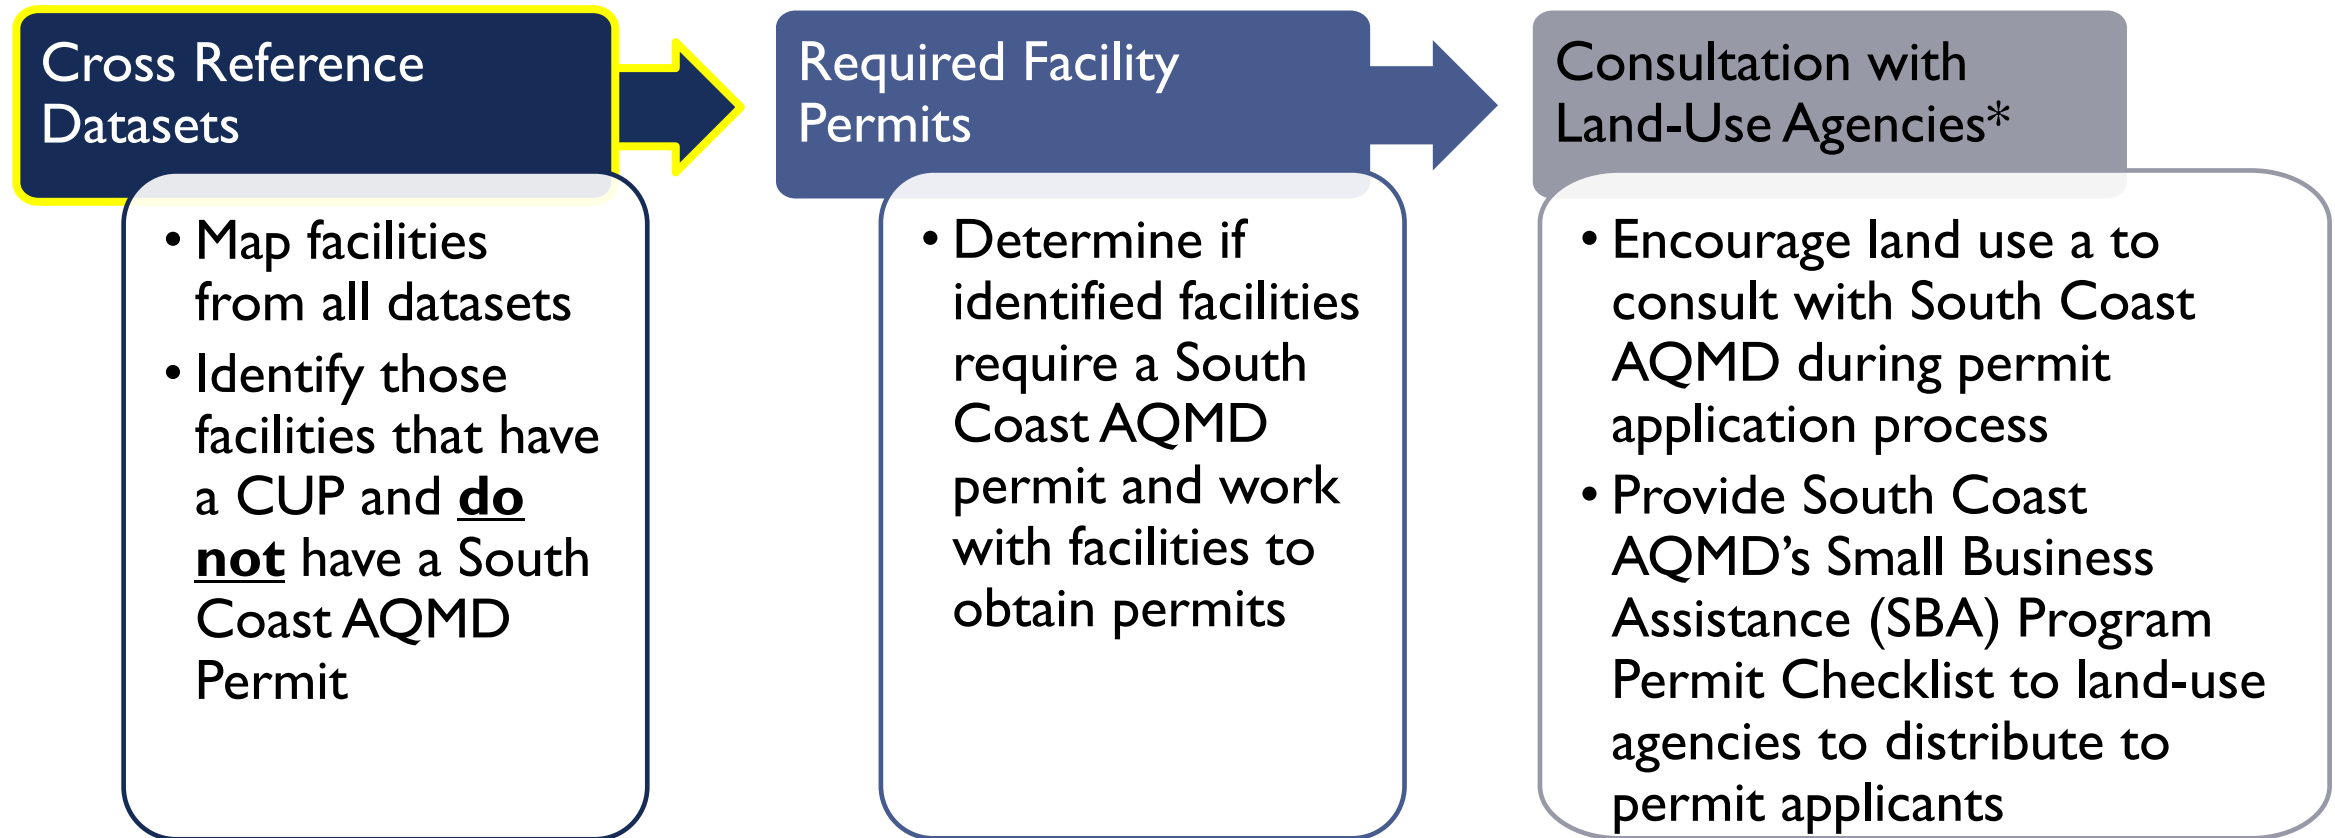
Cross Reference Datasets

• Map facilities from all datasets
• Identify those facilities that have a CUP and **do not** have a South Coast AQMD Permit

Required Facility Permits

• Determine if identified facilities require a South Coast AQMD permit and work with facilities to obtain permits

Consultation with Land-Use Agencies*

• Encourage land use a to consult with South Coast AQMD during permit application process
• Provide South Coast AQMD's Small Business Assistance (SBA) Program Permit Checklist to land-use agencies to distribute to permit applicants